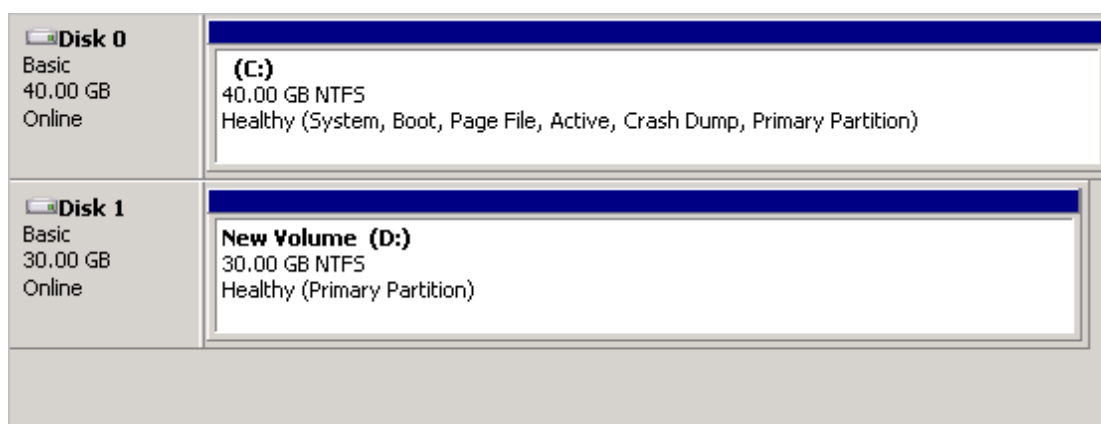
Disk 0
Basic
40.00 GB
Online

(C:)
40.00 GB NTFS
Healthy (System, Boot, Page File, Active, Crash Dump, Primary Partition)

Disk 1
Basic
30.00 GB
Online

New Volume (D:)
30.00 GB NTFS
Healthy (Primary Partition)